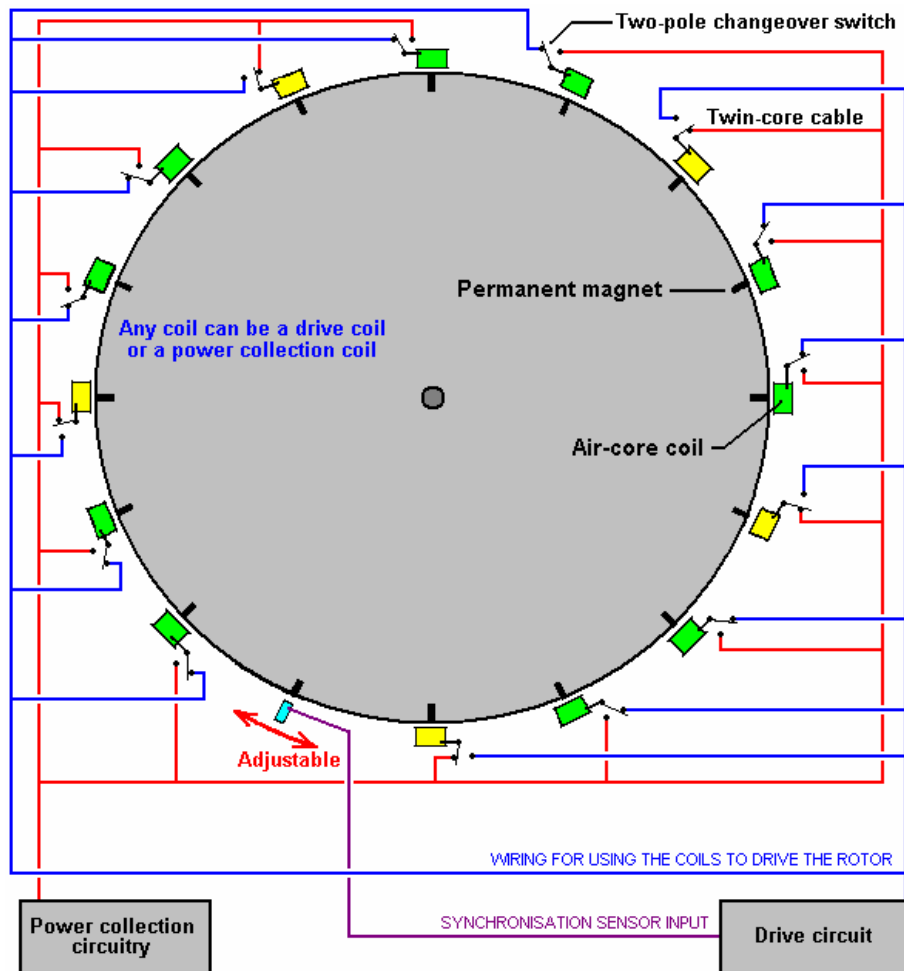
Two-pole changeover switch

Twin-core cable

Permanent magnet

Any coil can be a drive coil or a power collection coil

Air-core coil

Adjustable

WIRING FOR USING THE COILS TO DRIVE THE ROTOR

SYNCHRONISATION SENSOR INPUT

Power collection circuitry

Drive circuit